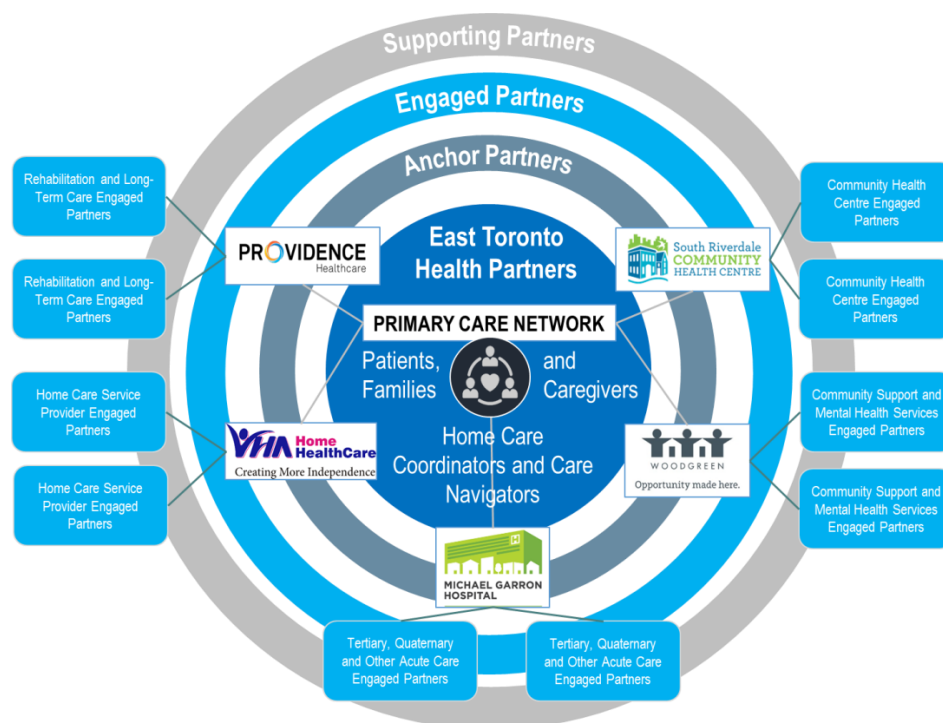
Supporting Partners

Engaged Partners

Anchor Partners

East Toronto Health Partners

PRIMARY CARE NETWORK

Patients, Families and Caregivers

Home Care Coordinators and Care Navigators

Rehabilitation and Long-Term Care Engaged Partners

Rehabilitation and Long-Term Care Engaged Partners

Home Care Service Provider Engaged Partners

Home Care Service Provider Engaged Partners

Community Health Centre Engaged Partners

Community Health Centre Engaged Partners

Community Support and Mental Health Services Engaged Partners

Community Support and Mental Health Services Engaged Partners

Tertiary, Quaternary and Other Acute Care Engaged Partners

Tertiary, Quaternary and Other Acute Care Engaged Partners

PROVIDENCE Healthcare

South Riverdale COMMUNITY HEALTH CENTRE

VHA Home HealthCare Creating More Independence

WOODGREEN Opportunity made here.

MICHAEL GARRON HOSPITAL